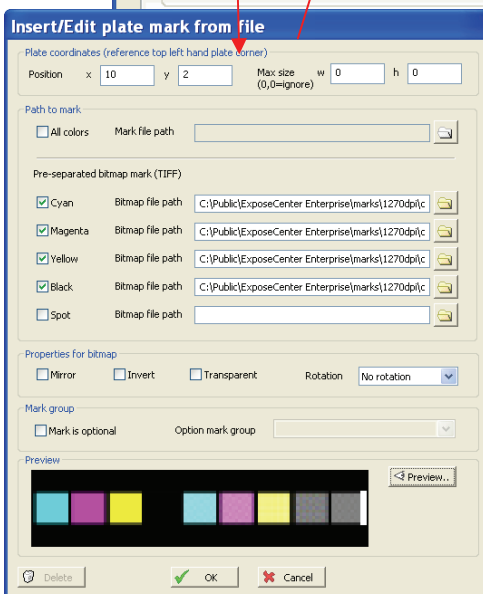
Insert/Edit plate mark from file

Plate coordinates (reference top left hand plate corner)

Position x 10 y 2 Max size (0,0=ignore) w 0 h 0

Path to mark

All colors Mark file path

Pre-separated bitmap mark (TIFF)

Cyan Bitmap file path C:\Public\ExposeCenter Enterprise\marks\1270dpi\c

Magenta Bitmap file path C:\Public\ExposeCenter Enterprise\marks\1270dpi\c

Yellow Bitmap file path C:\Public\ExposeCenter Enterprise\marks\1270dpi\c

Black Bitmap file path C:\Public\ExposeCenter Enterprise\marks\1270dpi\c

Spot Bitmap file path

Properties for bitmap

Mirror Invert Transparent Rotation No rotation

Mark group

Mark is optional Option mark group

Preview

Preview..

Delete OK Cancel